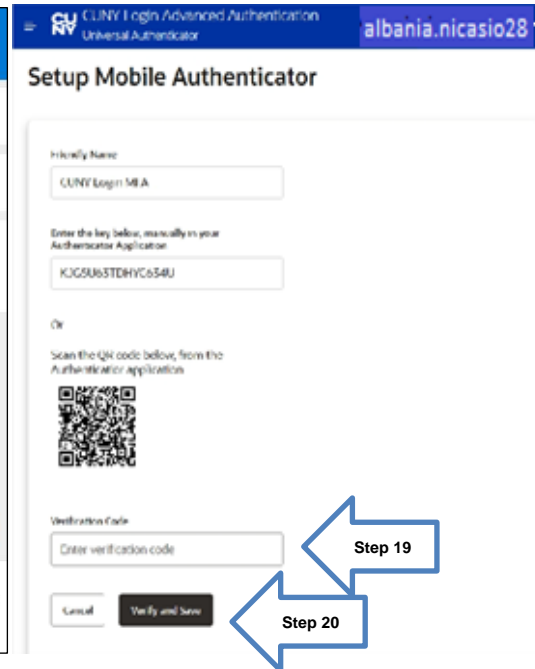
CU NY CUNY Login Advanced Authentication
Universal Authenticator

albania.nicasio28

Setup Mobile Authenticator

Friendly Name

CUNY Login MLA

Enter the key below, manually in your Authenticator Application

KJG5U63TDHYC634U

Or

Scan the QR code below, from the Authenticator application

Verification Code

Enter verification code

Step 19

Cancel

Verify and Save

Step 20